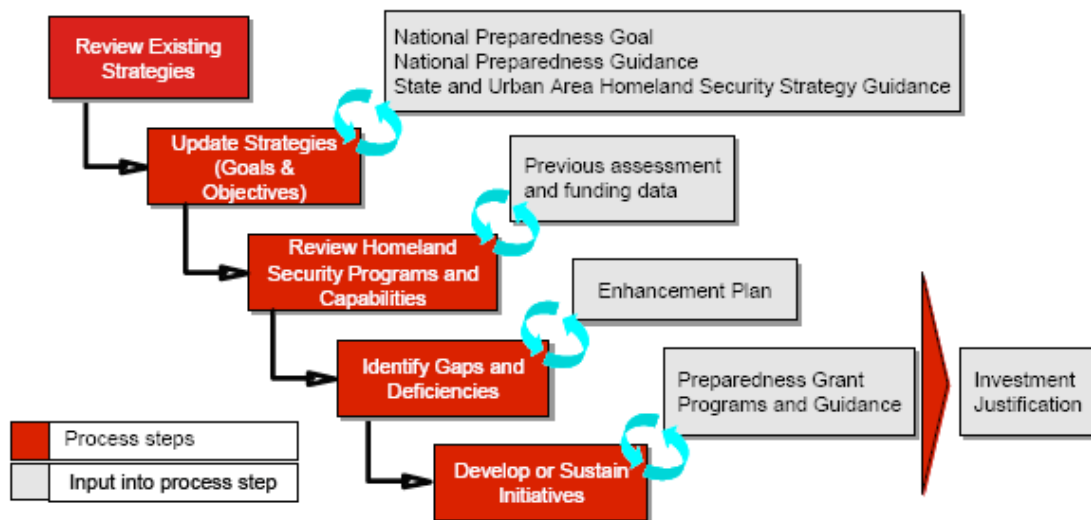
Review Existing Strategies

National Preparedness Goal
National Preparedness Guidance
State and Urban Area Homeland Security Strategy Guidance

Update Strategies (Goals & Objectives)

Previous assessment and funding data

Review Homeland Security Programs and Capabilities

Enhancement Plan

Identify Gaps and Deficiencies

Preparedness Grant Programs and Guidance

Investment Justification

Develop or Sustain Initiatives

Process steps

Input into process step